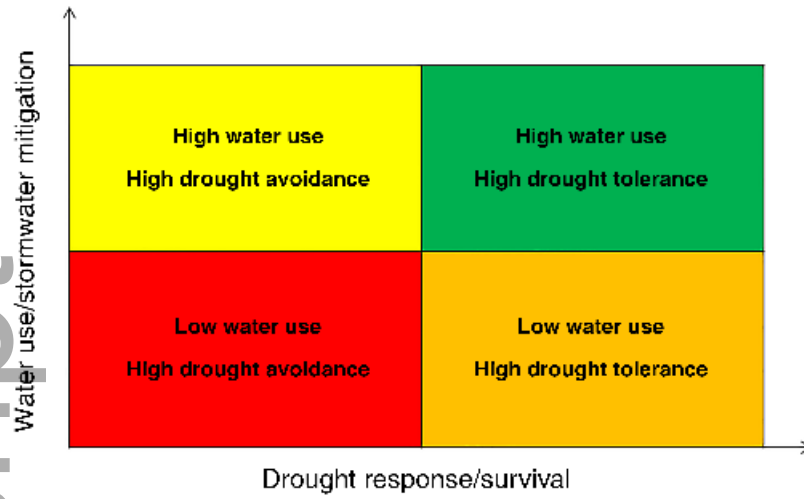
Water use/stormwater mitigation

| High water use High drought avoidance | High water use High drought tolerance |
|---|---|
| Low water use High drought avoidance | Low water use High drought tolerance |

Drought response/survival